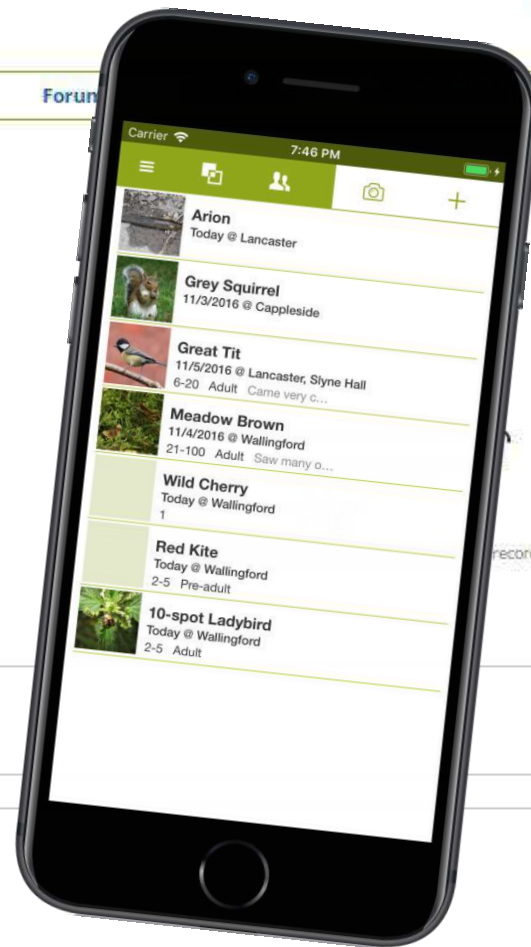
Forun

Carrier
7:46 PM

Arion
Today @ Lancaster

Grey Squirrel
11/3/2016 @ Cappleside

Great Tit
11/5/2016 @ Lancaster, Slyne Hall
6-20 Adult Came very c...

Meadow Brown
11/4/2016 @ Wallingford
21-100 Adult Saw many o...

Wild Cherry
Today @ Wallingford
1

Red Kite
Today @ Wallingford
2-5 Pre-adult

10-spot Ladybird
Today @ Wallingford
2-5 Adult

recor